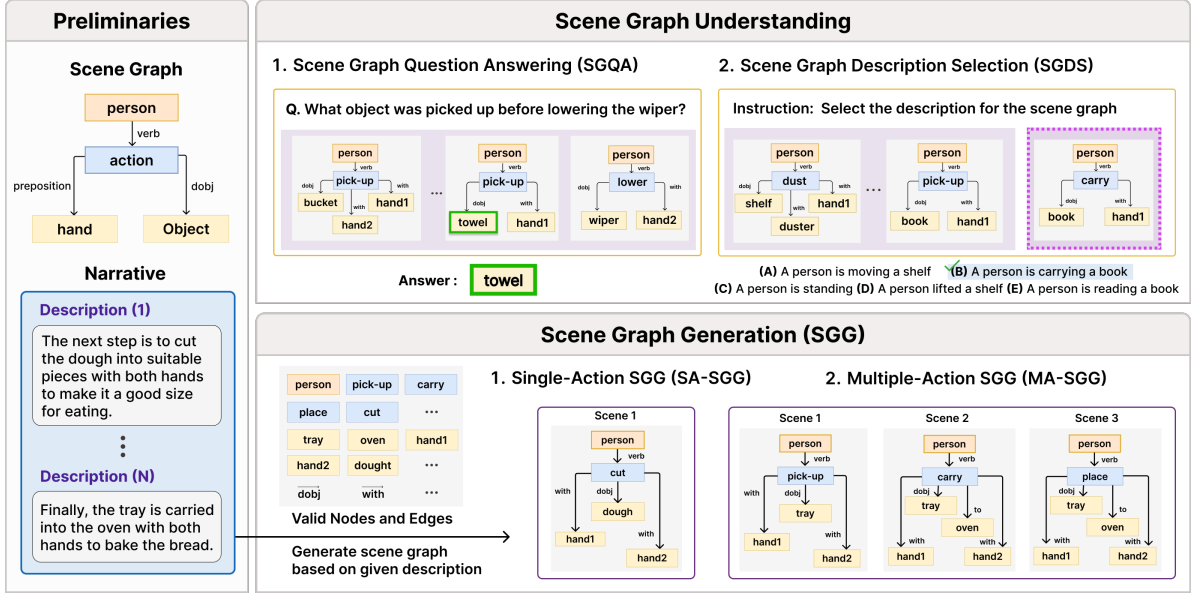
Preliminaries

Scene Graph

person
verb
action
preposition
dobj
hand
Object

Narrative

Description (1)

The next step is to cut the dough into suitable pieces with both hands to make it a good size for eating.

⋮

Description (N)

Finally, the tray is carried into the oven with both hands to bake the bread.

Scene Graph Understanding

1. Scene Graph Question Answering (SGQA)

Q. What object was picked up before lowering the wiper?

person
verb
pick-up
dobj
with
bucket
hand1
with
hand2

...

person
pick-up
towel
hand1

person
lower
dobj
with
wiper
hand2

Answer : towel

2. Scene Graph Description Selection (SGDS)

Instruction: Select the description for the scene graph

person
verb
dust
dobj
with
shelf
hand1
with
duster

...

person
pick-up
dobj
with
book
hand1

person
verb
carry
dobj
with
book
hand1

(A) A person is moving a shelf (B) A person is carrying a book
(C) A person is standing (D) A person lifted a shelf (E) A person is reading a book

Scene Graph Generation (SGG)

| person | pick-up | carry |
|---|---|---|
| place | cut | ... |
| tray | oven | hand1 |
| hand2 | dought | ... |
| dobj | with | ... |

Valid Nodes and Edges

Generate scene graph based on given description

1. Single-Action SGG (SA-SGG)

Scene 1
person
verb
cut
dobj
with
dough
with
hand1
hand2

2. Multiple-Action SGG (MA-SGG)

Scene 1
person
verb
pick-up
with
dobj
tray
with
hand1
hand2

Scene 2
person
verb
carry
dobj
to
tray
oven
with
with
hand1
hand2

Scene 3
person
verb
place
dobj
to
tray
oven
with
with
hand1
hand2